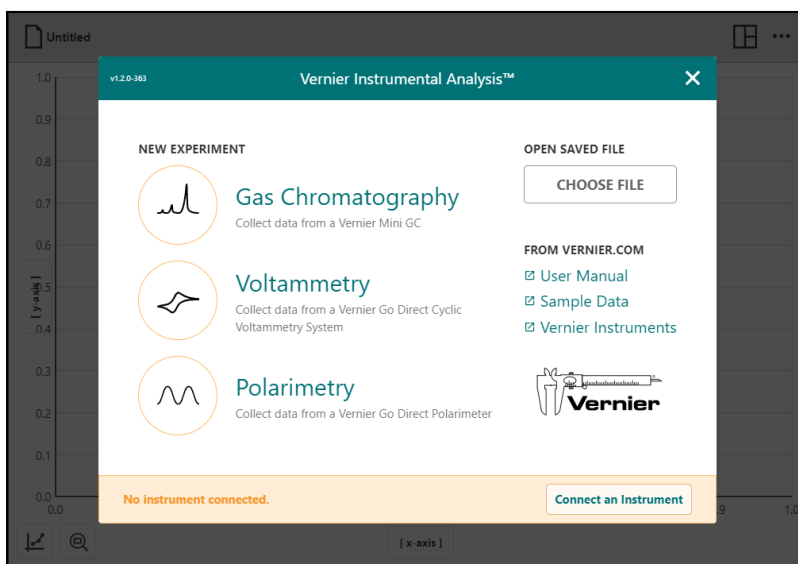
Untitled

1.0
0.9
0.8
0.7
0.6
0.5
0.4
0.3
0.2
0.1
0.0
0.0
[ y-axis ]

v1.2.0-363

Vernier Instrumental Analysis™

✕

NEW EXPERIMENT

Gas Chromatography
Collect data from a Vernier Mini GC

Voltammetry
Collect data from a Vernier Go Direct Cyclic Voltammetry System

Polarimetry
Collect data from a Vernier Go Direct Polarimeter

OPEN SAVED FILE

CHOOSE FILE

FROM VERNIER.COM

User Manual

Sample Data

Vernier Instruments

Vernier

No instrument connected.

Connect an Instrument

.9
1.0

[ x-axis ]